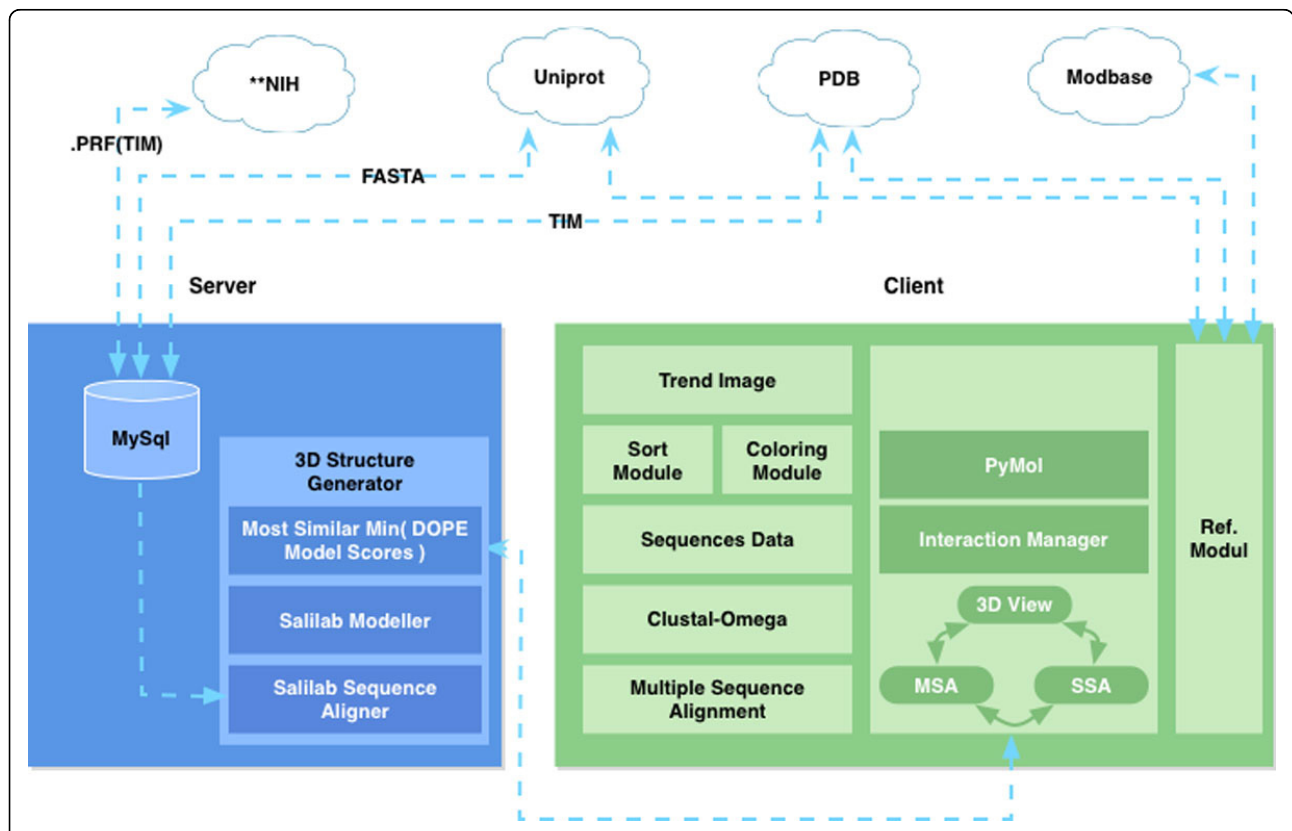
**NIH

Uniprot

PDB

Modbase

.PRF(TIM)

FASTA

TIM

Server

Client

MySql

3D Structure Generator

Most Similar Min( DOPE Model Scores )

Salilab Modeller

Salilab Sequence Aligner

Trend Image

Sort Module

Coloring Module

Sequences Data

Clustal-Omega

Multiple Sequence Alignment

PyMol

Interaction Manager

3D View

MSA

SSA

Ref. Modul